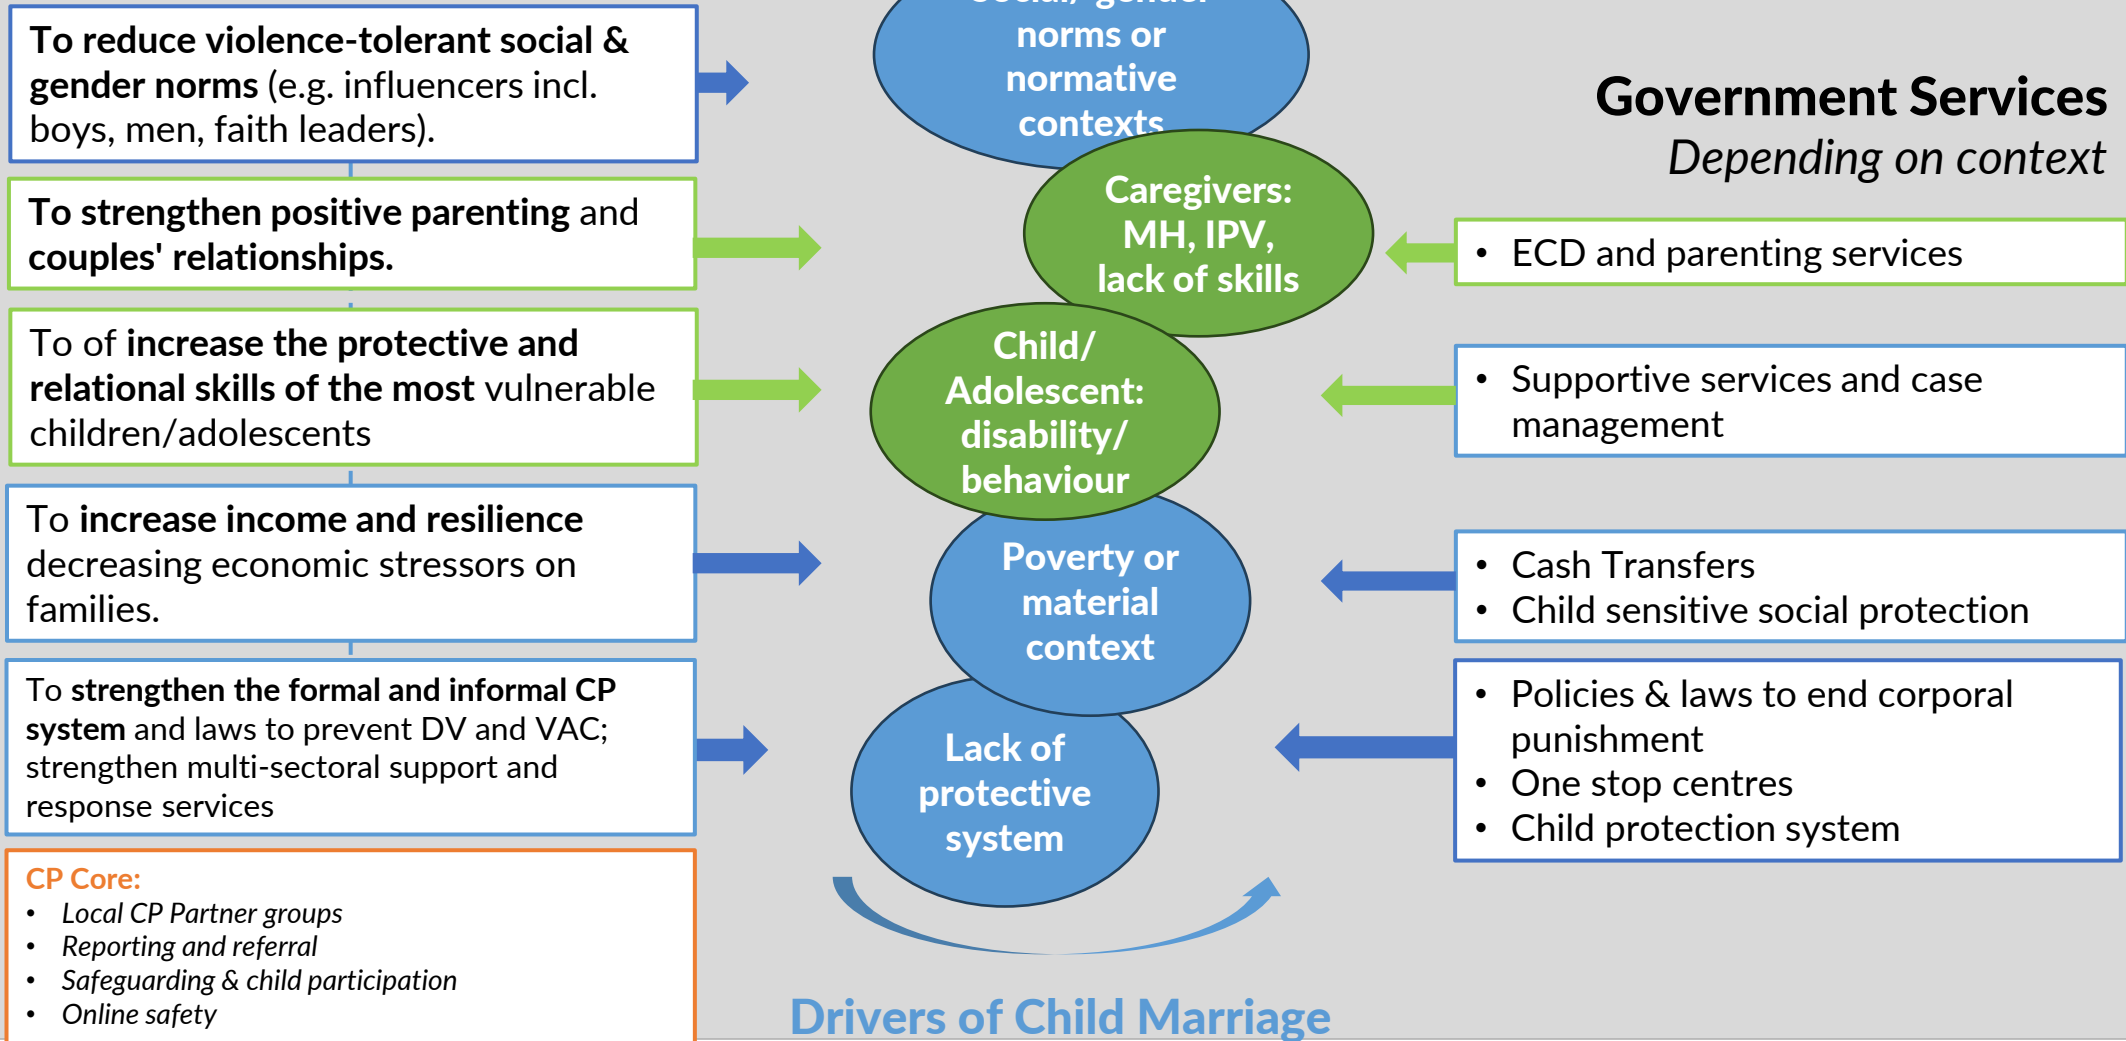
To reduce violence-tolerant social & gender norms (e.g. influencers incl. boys, men, faith leaders).

To strengthen positive parenting and couples' relationships.

To of increase the protective and relational skills of the most vulnerable children/adolescents

To increase income and resilience decreasing economic stressors on families.

To strengthen the formal and informal CP system and laws to prevent DV and VAC; strengthen multi-sectoral support and response services

CP Core:
- Local CP Partner groups
- Reporting and referral
- Safeguarding & child participation
- Online safety

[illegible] norms or normative contexts

Caregivers: MH, IPV, lack of skills

Child/ Adolescent: disability/ behaviour

Poverty or material context

Lack of protective system

Drivers of Child Marriage

Government Services
Depending on context

- ECD and parenting services

- Supportive services and case management

- Cash Transfers
- Child sensitive social protection

- Policies & laws to end corporal punishment
- One stop centres
- Child protection system